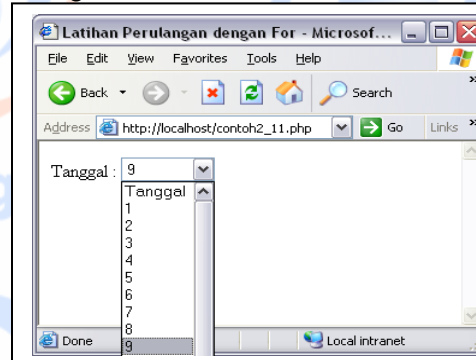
Latihan Perulangan dengan For - Microsof...

File Edit View Favorites Tools Help

Back Search

Address http://localhost/contoh2_11.php Go Links

Tanggal : 9

Tanggal
1
2
3
4
5
6
7
8
9

Done Local intranet